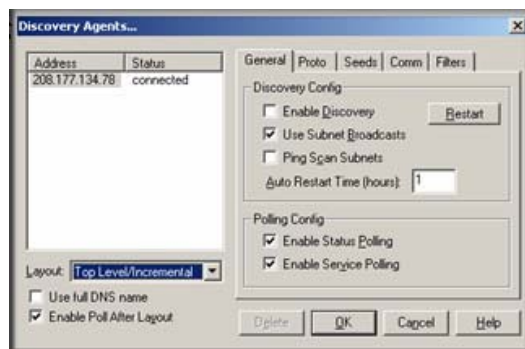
Discovery Agents...

| Address | Status |
|---|---|
| 208.177.134.78 | connected |

Layout: Top Level/Incremental

Use full DNS name

Enable Poll After Layout

General | Proto | Seeds | Comm | Filters

Discovery Config

Enable Discovery

Restart

Use Subnet Broadcasts

Ping Scan Subnets

Auto Restart Time (hours): 1

Polling Config

Enable Status Polling

Enable Service Polling

Delete

OK

Cancel

Help